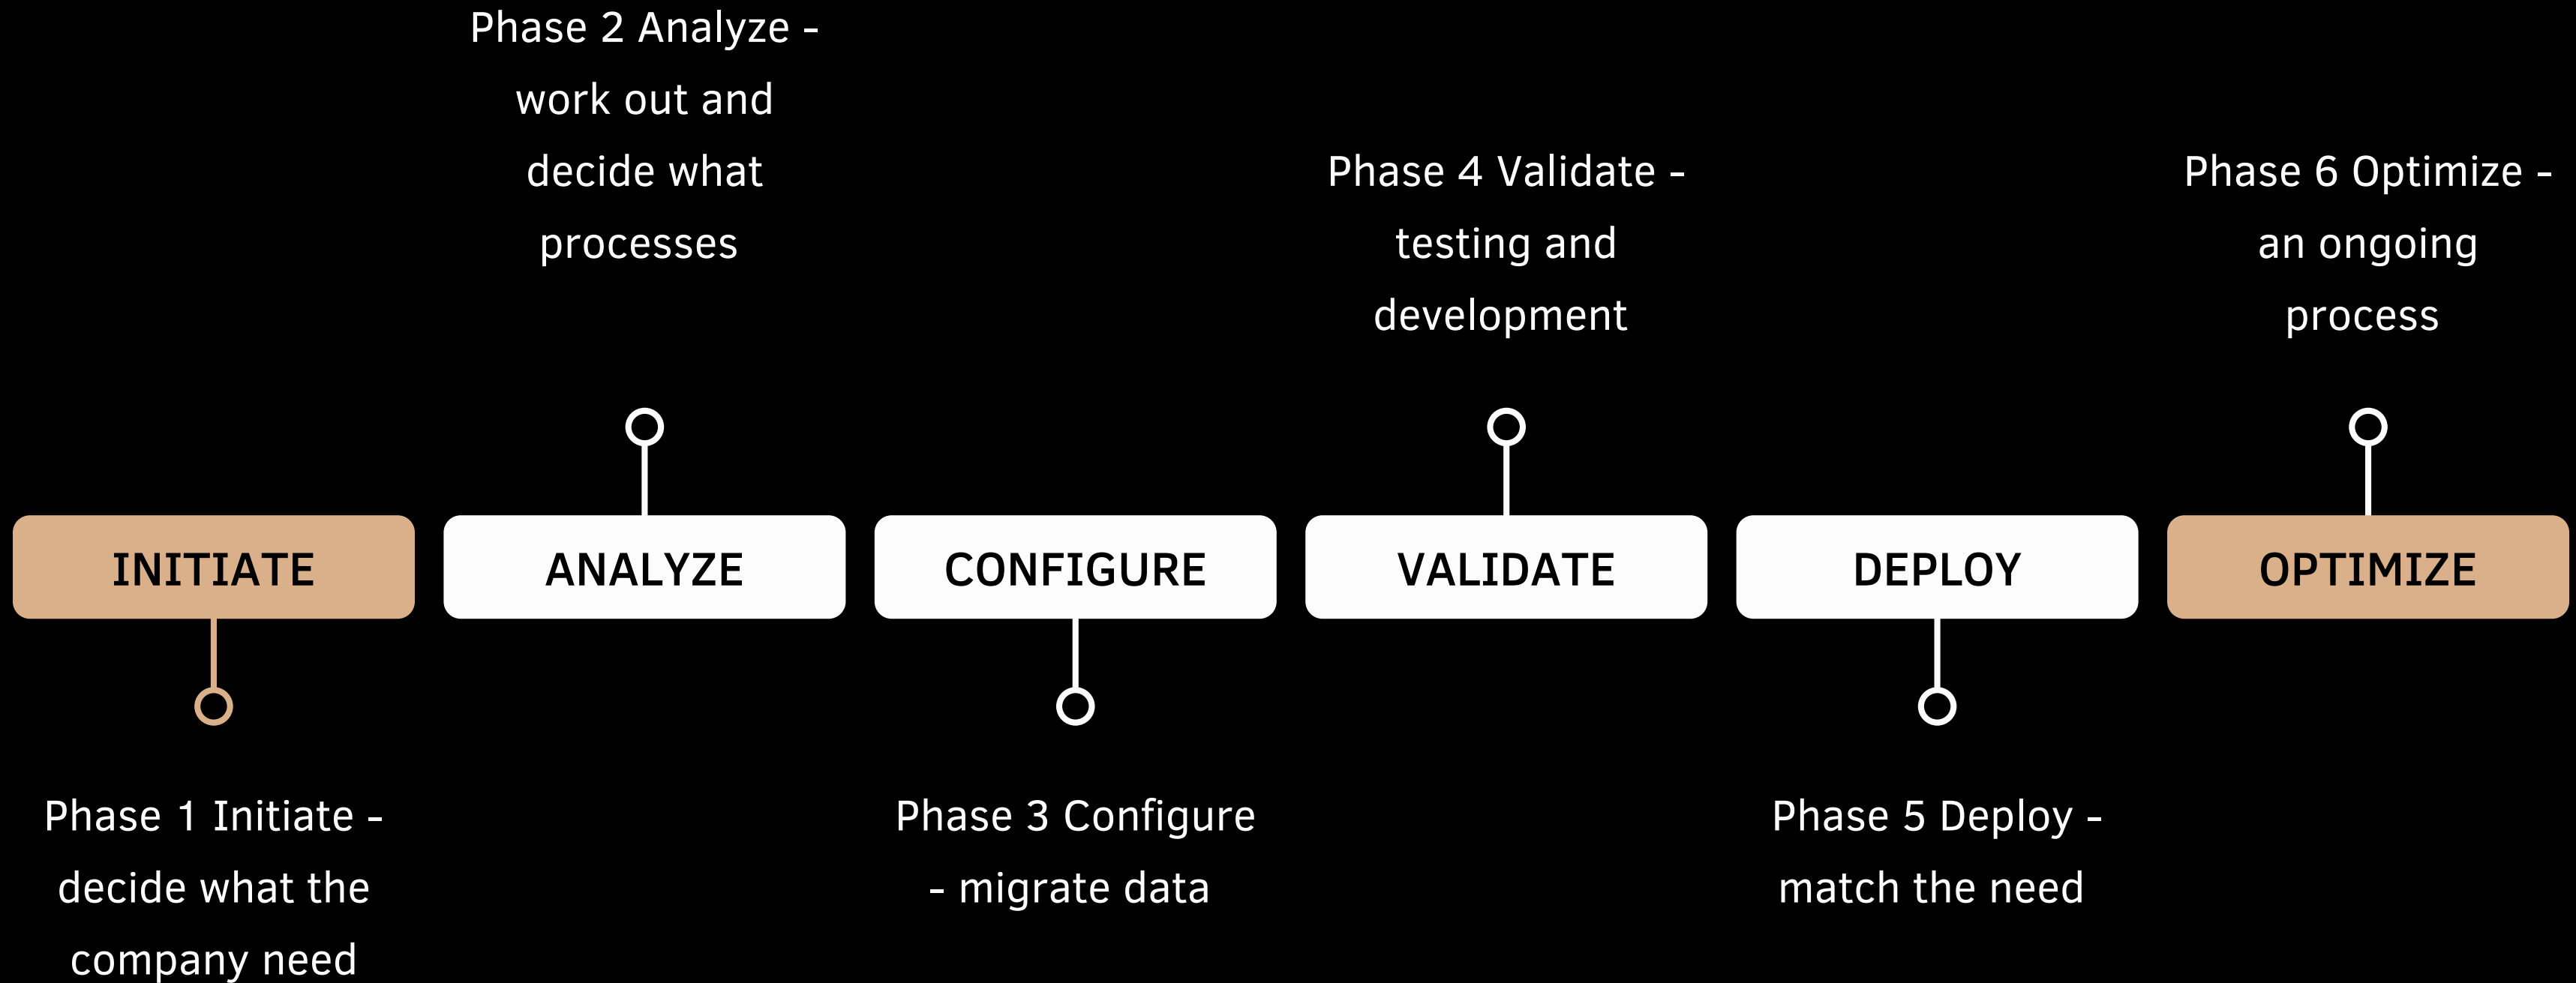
INITIATE

Phase 1 Initiate - decide what the company need

ANALYZE

Phase 2 Analyze - work out and decide what processes

CONFIGURE

Phase 3 Configure - migrate data

VALIDATE

Phase 4 Validate - testing and development

DEPLOY

Phase 5 Deploy - match the need

OPTIMIZE

Phase 6 Optimize - an ongoing process